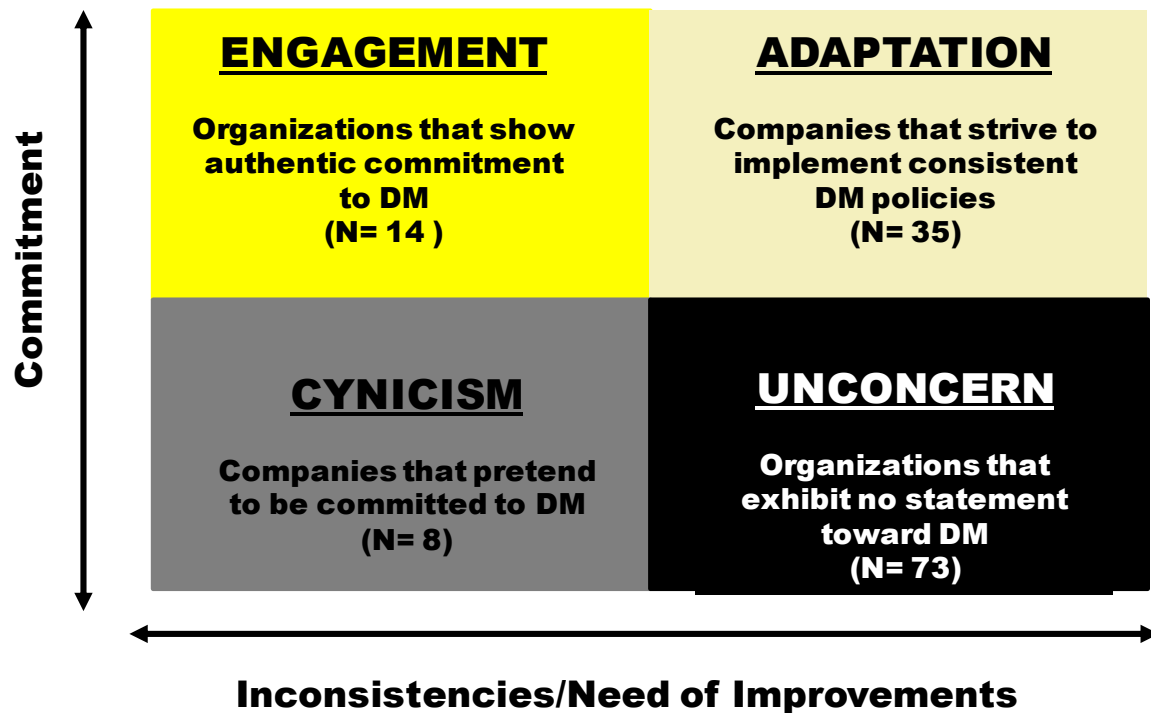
Commitment

ENGAGEMENT

Organizations that show authentic commitment to DM
(N= 14 )

ADAPTATION

Companies that strive to implement consistent DM policies
(N= 35)

CYNICISM

Companies that pretend to be committed to DM
(N= 8)

UNCONCERN

Organizations that exhibit no statement toward DM
(N= 73)

Inconsistencies/Need of Improvements